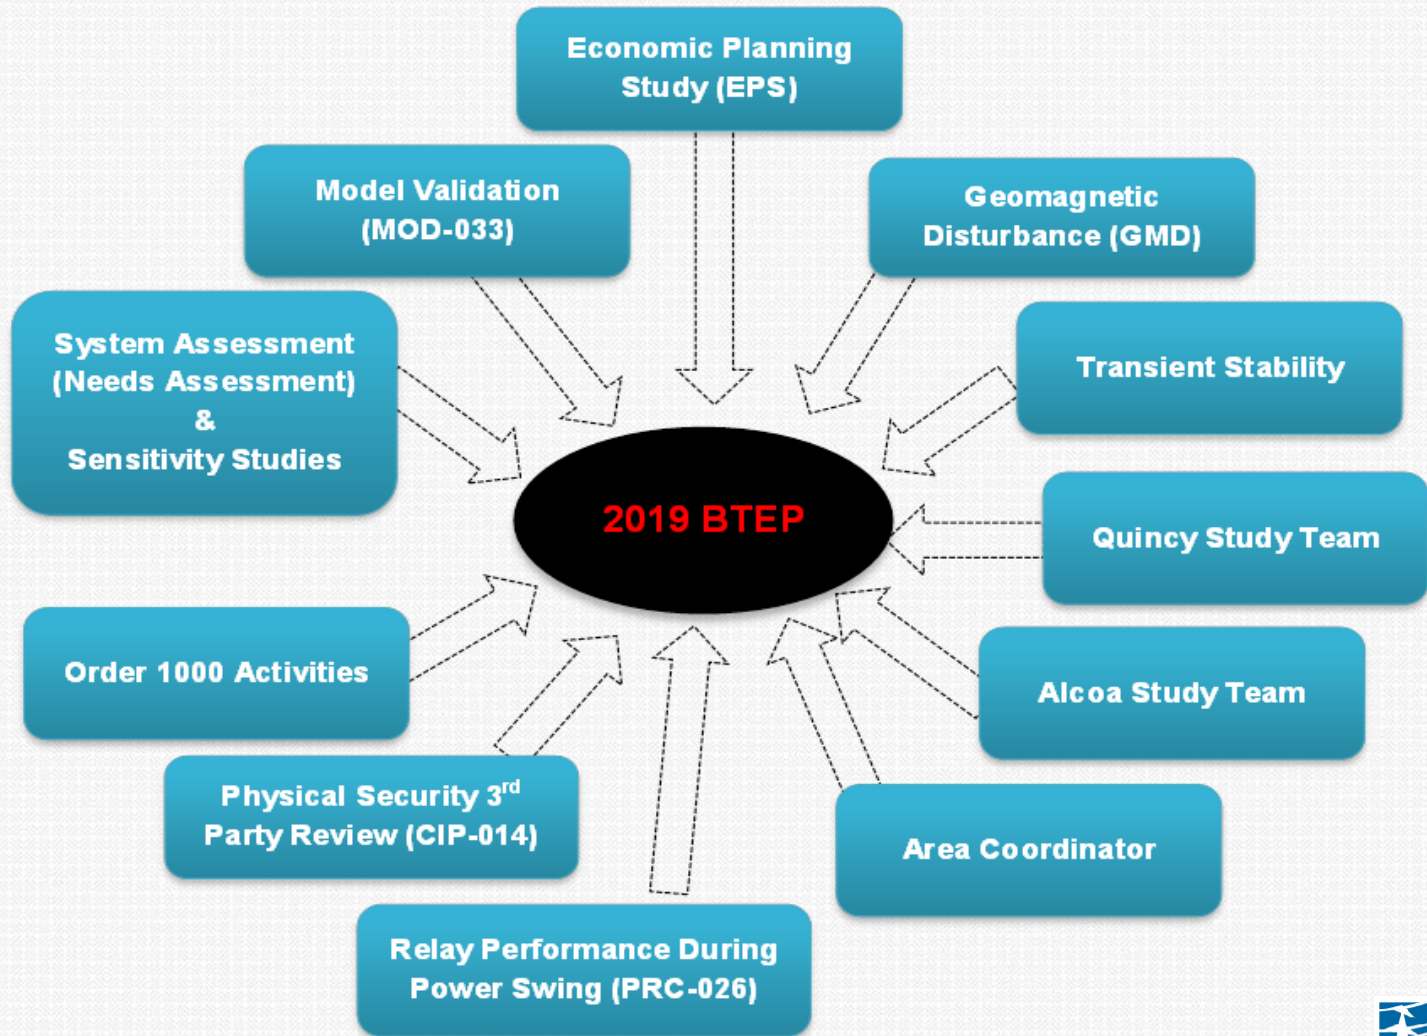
Economic Planning Study (EPS)

Model Validation (MOD-033)

Geomagnetic Disturbance (GMD)

System Assessment (Needs Assessment) & Sensitivity Studies

Transient Stability

2019 BTEP

Quincy Study Team

Order 1000 Activities

Alcoa Study Team

Physical Security 3$^{rd}$ Party Review (CIP-014)

Area Coordinator

Relay Performance During Power Swing (PRC-026)